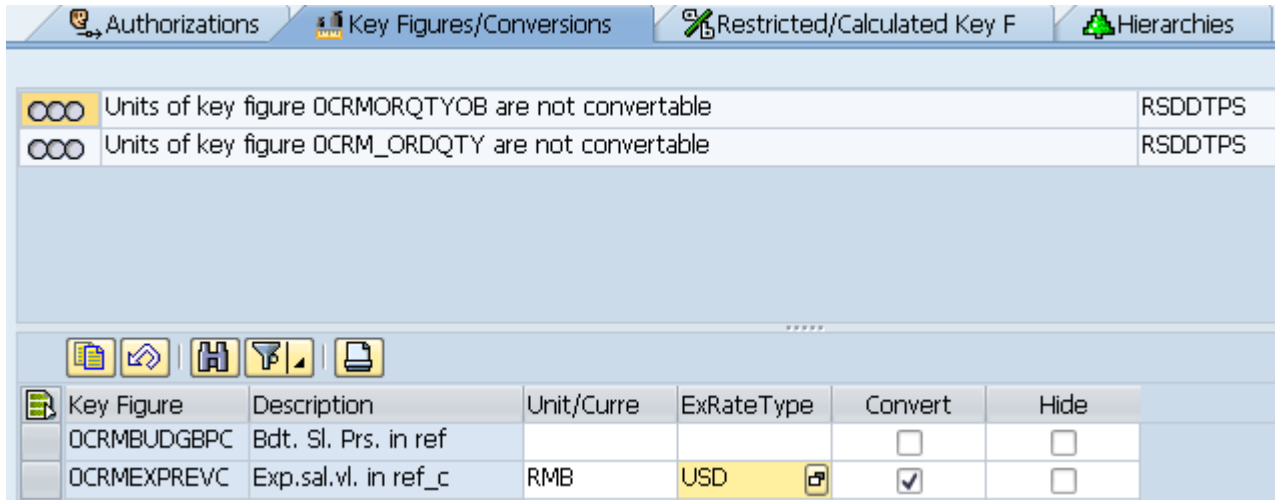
Authorizations | Key Figures/Conversions | Restricted/Calculated Key F | Hierarchies

| | | |
|---|---|---|
| OOO | Units of key figure 0CRMORQTYOB are not convertable | RSDDTPS |
| OOO | Units of key figure 0CRM_ORDQTY are not convertable | RSDDTPS |

| Key Figure | Description | Unit/Curre | ExRateType | Convert | Hide |
|---|---|---|---|---|---|
| 0CRMBUDGBPC | Bdt. Sl. Prs. in ref | | | ☐ | ☐ |
| 0CRMEXPREVC | Exp.sal.vl. in ref_c | RMB | USD | ☑ | ☐ |